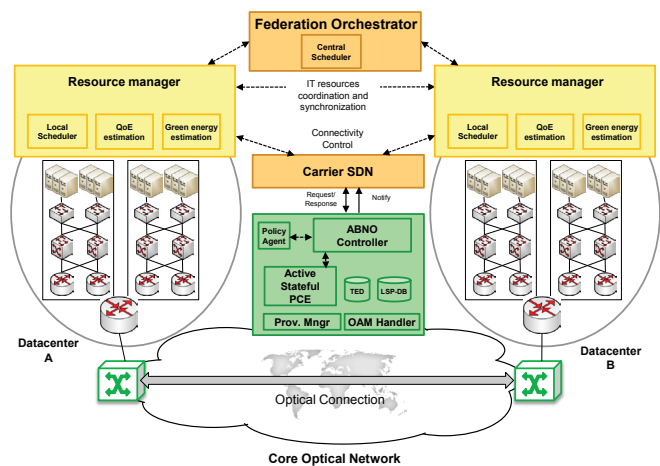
Federation Orchestrator

Central Scheduler

Resource manager

Local Scheduler

QoE estimation

Green energy estimation

IT resources coordination and synchronization

Connectivity Control

Resource manager

Local Scheduler

QoE estimation

Green energy estimation

Carrier SDN

Request/ Response

Notify

Policy Agent

ABNO Controller

Active Stateful PCE

TED

LSP-DB

Prov. Mngr

OAM Handler

Datacenter A

Datacenter B

Optical Connection

Core Optical Network